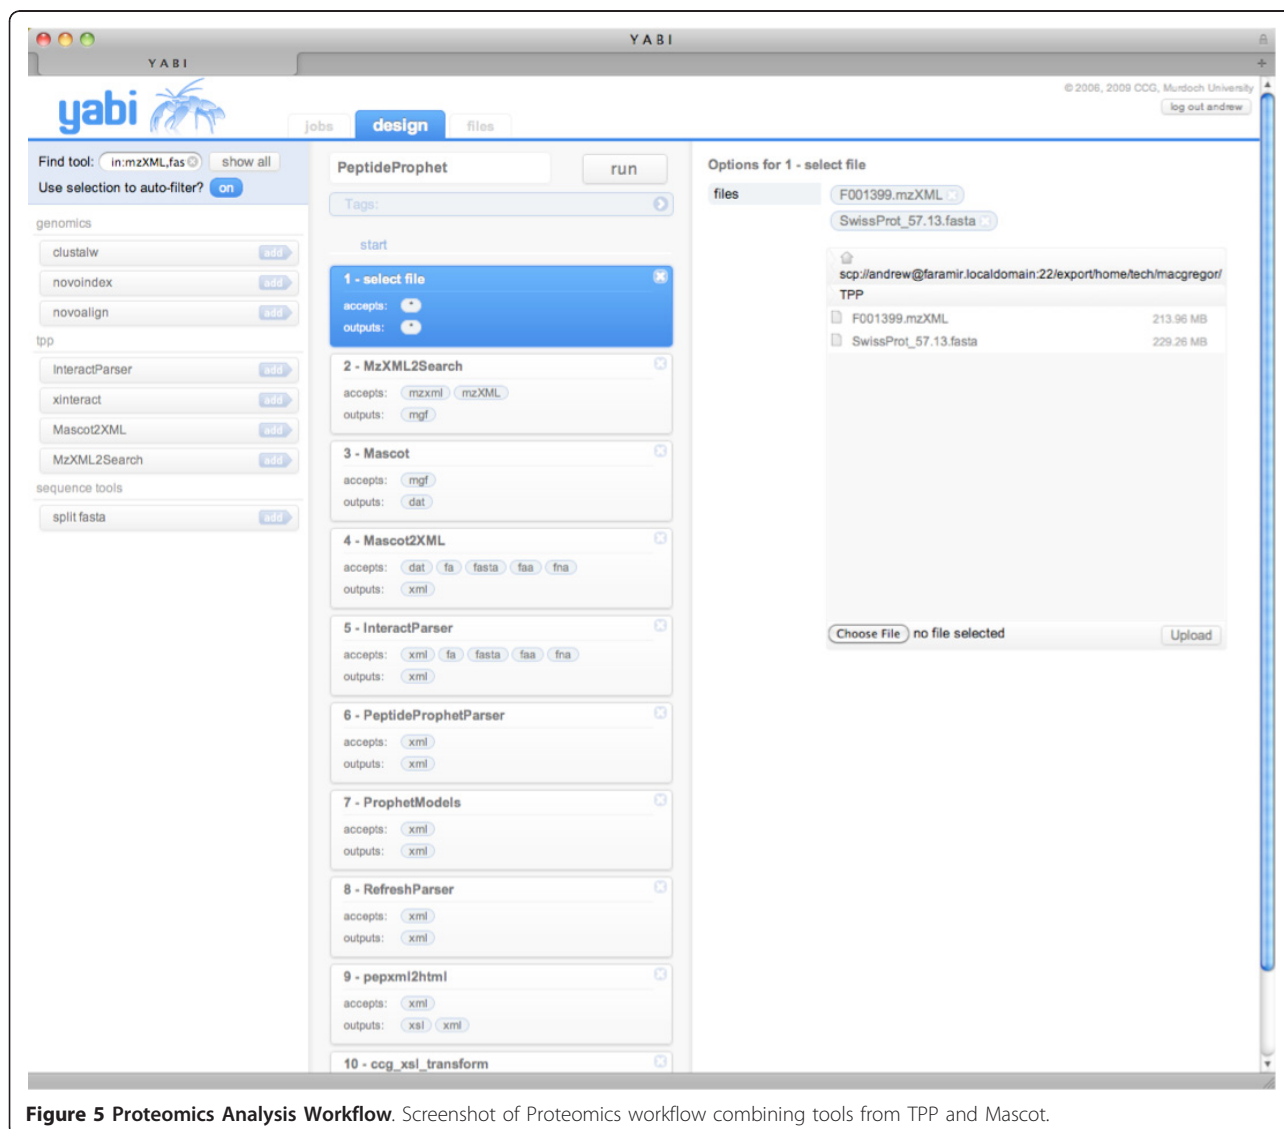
YABI

YABI

yabi

jobs design files

© 2006, 2009 CCG, Murdoch University
log out andrew

Find tool: in:mzXML,fas show all
Use selection to auto-filter? on

genomics
clustalw add
novoindex add
novoalign add
tpp
InteractParser add
xinteract add
Mascot2XML add
MzXML2Search add
sequence tools
split fasta add

PeptideProphet run
Tags:

start

1 - select file
accepts:
outputs:

2 - MzXML2Search
accepts: mzxml mzXML
outputs: mgf

3 - Mascot
accepts: mgf
outputs: dat

4 - Mascot2XML
accepts: dat fa fasta faa fna
outputs: xml

5 - InteractParser
accepts: xml fa fasta faa fna
outputs: xml

6 - PeptideProphetParser
accepts: xml
outputs: xml

7 - ProphetModels
accepts: xml
outputs: xml

8 - RefreshParser
accepts: xml
outputs: xml

9 - pepxml2html
accepts: xml
outputs: xsl xml

10 - ccg_xsl_transform

Options for 1 - select file
files F001399.mzXML
SwissProt_57.13.fasta

scp://andrew@faramir.localdomain:22/export/home/tech/macgregor/
TPP
F001399.mzXML 213.96 MB
SwissProt_57.13.fasta 229.26 MB

Choose File no file selected Upload

**Figure 5 Proteomics Analysis Workflow**. Screenshot of Proteomics workflow combining tools from TPP and Mascot.